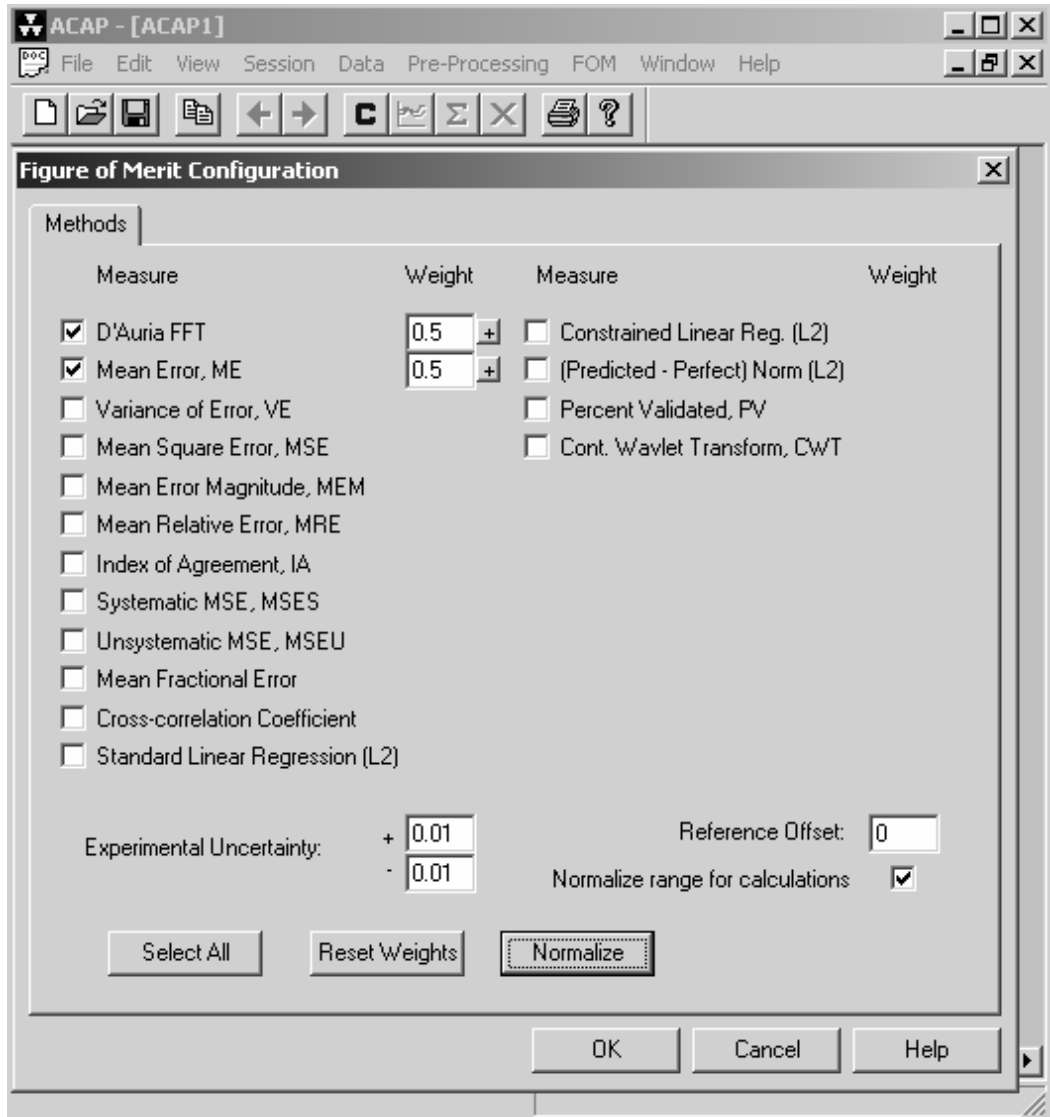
ACAP - [ACAP1]

File Edit View Session Data Pre-Processing FOM Window Help

C Σ ?

Figure of Merit Configuration

Methods

Measure Weight Measure Weight

D'Auria FFT 0.5 +
Mean Error, ME 0.5 +
Variance of Error, VE
Mean Square Error, MSE
Mean Error Magnitude, MEM
Mean Relative Error, MRE
Index of Agreement, IA
Systematic MSE, MSES
Unsystematic MSE, MSEU
Mean Fractional Error
Cross-correlation Coefficient
Standard Linear Regression (L2)

Constrained Linear Reg. (L2)
(Predicted - Perfect) Norm (L2)
Percent Validated, PV
Cont. Wavlet Transform, CWT

Experimental Uncertainty: + 0.01 - 0.01

Reference Offset: 0
Normalize range for calculations

Select All Reset Weights Normalize

OK Cancel Help